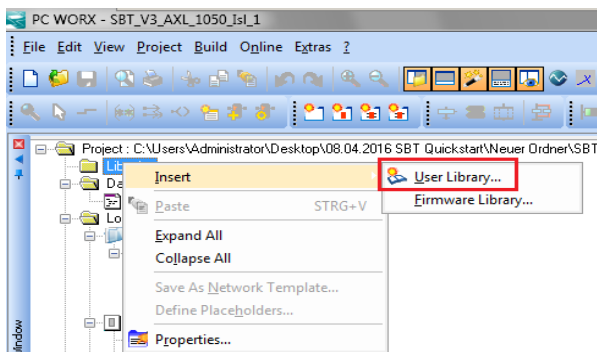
PC WORX - SBT_V3_AXL_1050_Isl_1

File Edit View Project Build Online Extras ?

Project : C:\Users\Administrator\Desktop\08.04.2016 SBT Quickstart\Neuer Ordner\SBT

Libr

Da

Lo

Insert

User Library...

Firmware Library...

Paste STRG+V

Expand All

Collapse All

Save As Network Template...

Define Placeholders...

Properties...

indow